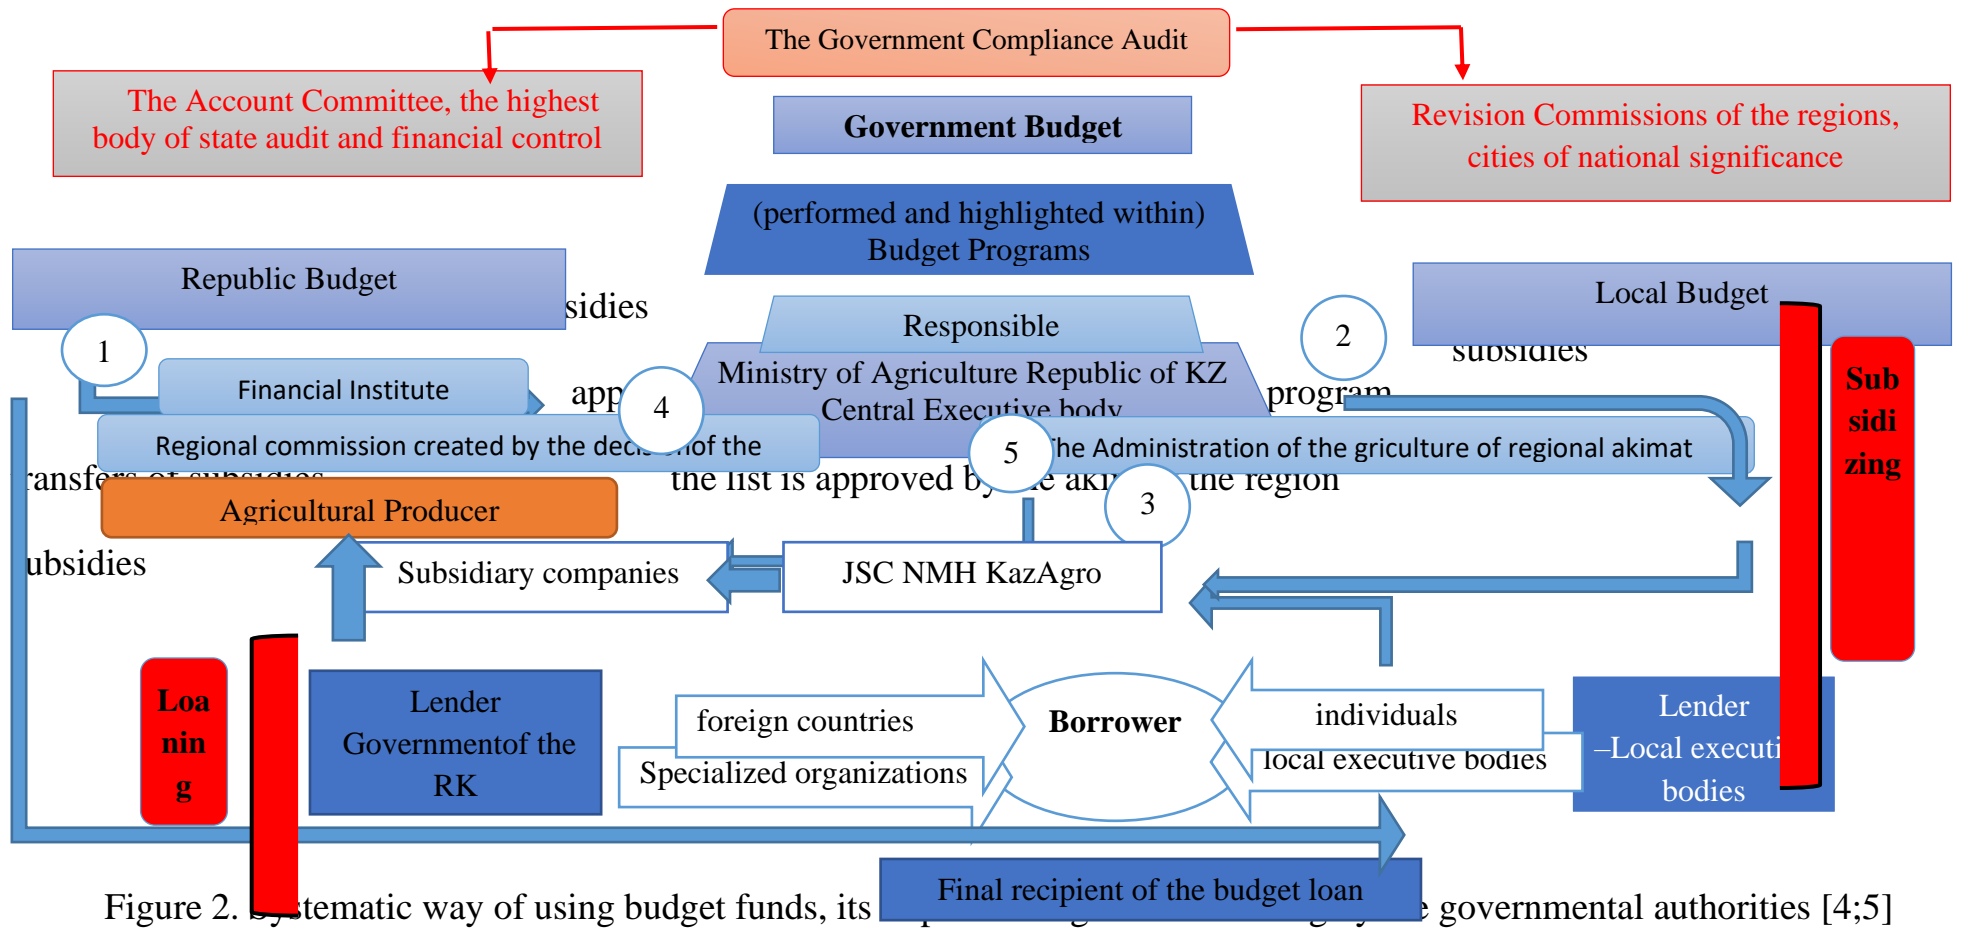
The Government Compliance Audit

The Account Committee, the highest body of state audit and financial control

Government Budget

Revision Commissions of the regions, cities of national significance

(performed and highlighted within) Budget Programs

Republic Budget

sidies

Local Budget

subsidies

Responsible

Ministry of Agriculture Republic of KZ

Central Executive body

program

2

1

Financial Institute

app

4

Regional commission created by the deci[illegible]of the

5

The Administration of the griculture of regional akimat

Sub sidi zing

ransfer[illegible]

the list is approved by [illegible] the region

3

Agricultural Producer

ubsidies

Subsidiary companies

JSC NMH KazAgro

Loa nin g

Lender Governmentof the RK

foreign countries

Specialized organizations

Borrower

individuals

local executive bodies

Lender –Local executi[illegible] bodies

Final recipient of the budget loan

Figure 2. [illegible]stematic way of using budget funds, its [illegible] governmental authorities [4;5]